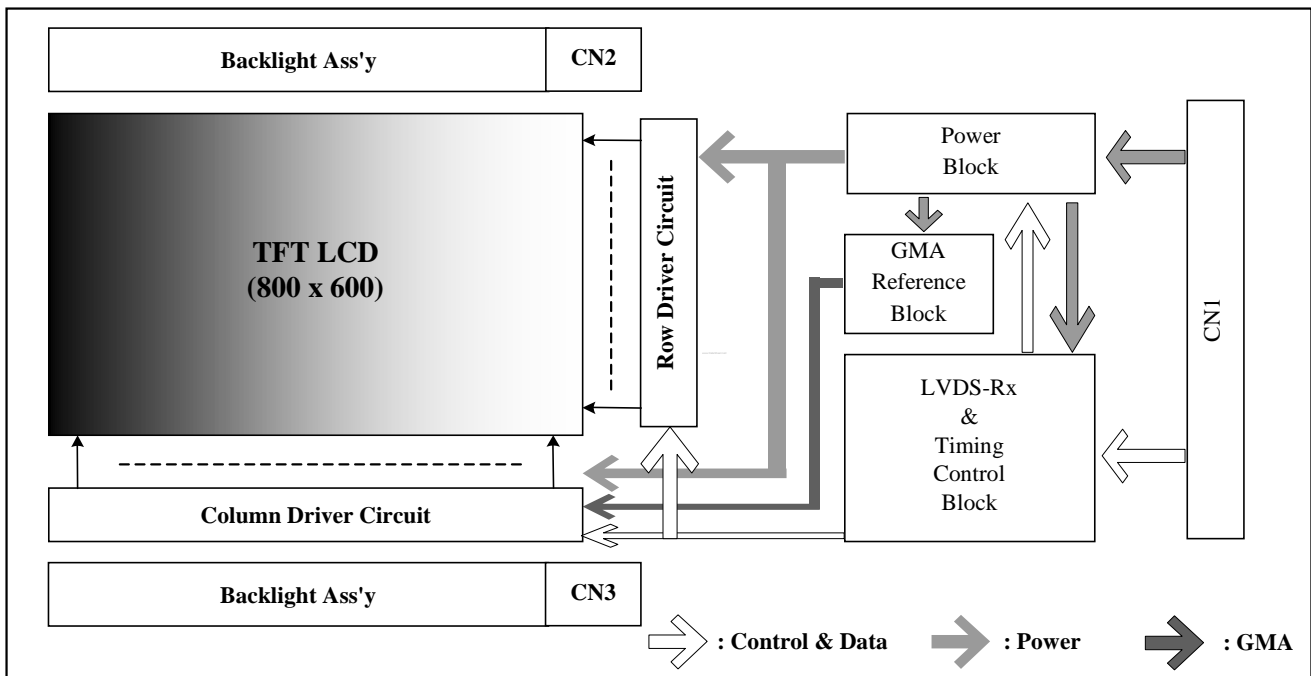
Backlight Ass'y

CN2

TFT LCD
(800 x 600)

Row Driver Circuit

Power
Block

GMA
Reference
Block

CN1

LVDS-Rx
&
Timing
Control
Block

Column Driver Circuit

Backlight Ass'y

CN3

: Control & Data

: Power

: GMA